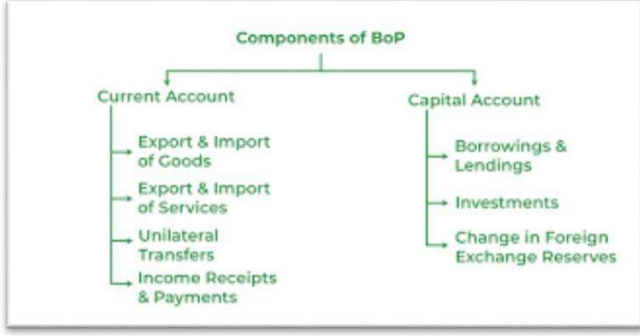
Components of BoP

Current Account

Export & Import of Goods

Export & Import of Services

Unilateral Transfers

Income Receipts & Payments

Capital Account

Borrowings & Lendings

Investments

Change in Foreign Exchange Reserves